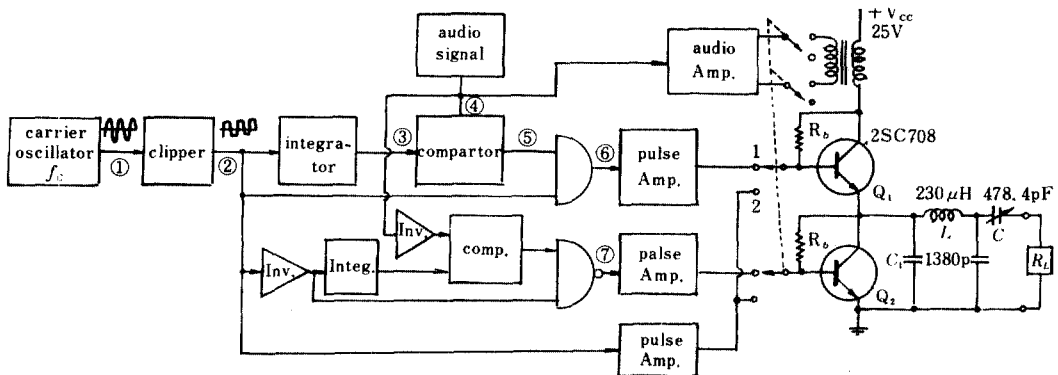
audio signal

audio Amp.

$+V_{cc}$
25V

carrier oscillator $f_C$

①

clipper

②

integrator

③

④

compartor

⑤

⑥

pulse Amp.

1

$R_b$

2SC708

$Q_1$

2

230 $\mu$H

478. 4pF

$L$

$C$

Inv.

comp.

Inv.

Integ.

⑦

palse Amp.

$R_b$

$C_1$ 1380p

$R_L$

$Q_2$

pulse Amp.